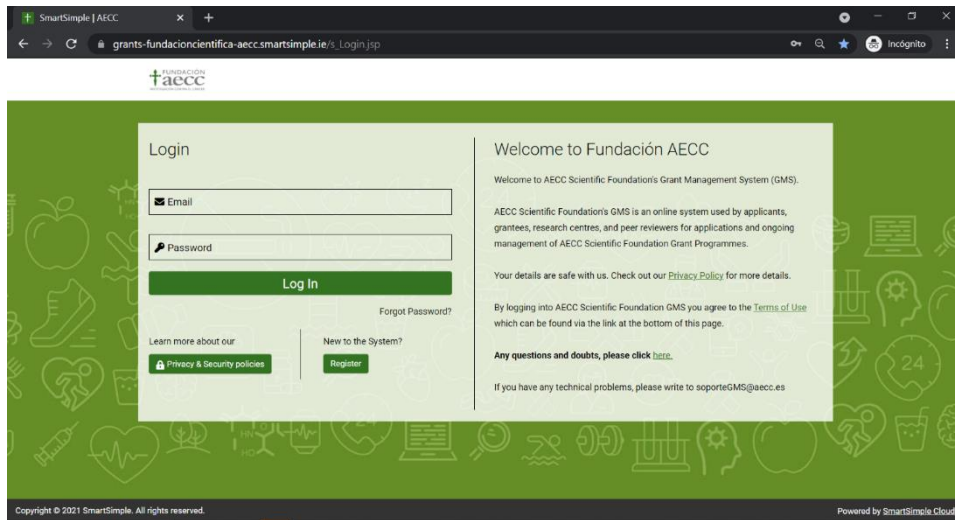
SmartSimple | AECC
grants-fundacioncientifica-aecc.smartsimple.ie/s_Login.jsp
Incógnito

FUNDACION aecc

Login

Email

Password

Log In

Forgot Password?

Learn more about our

Privacy & Security policies

New to the System?

Register

Welcome to Fundación AECC

Welcome to AECC Scientific Foundation's Grant Management System (GMS).

AECC Scientific Foundation's GMS is an online system used by applicants, grantees, research centres, and peer reviewers for applications and ongoing management of AECC Scientific Foundation Grant Programmes.

Your details are safe with us. Check out our Privacy Policy for more details.

By logging into AECC Scientific Foundation GMS you agree to the Terms of Use which can be found via the link at the bottom of this page.

Any questions and doubts, please click here.

If you have any technical problems, please write to soporteGMS@aecc.es

Copyright © 2021 SmartSimple. All rights reserved.

Powered by SmartSimple Cloud